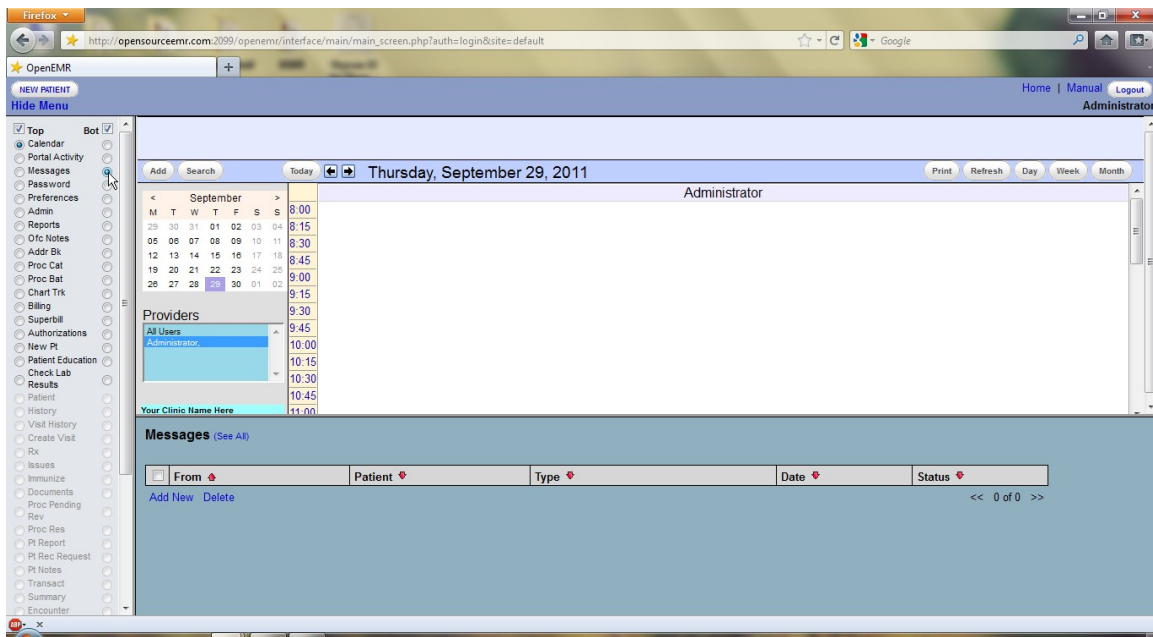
Firefox

http://opensourceemr.com:2099/openemr/interface/main/main_screen.php?auth=login&site=default

Google

OpenEMR

NEW PATIENT

Hide Menu

Home | Manual Logout

Administrator

Top Bot

Calendar
Portal Activity
Messages
Password
Preferences
Admin
Reports
Ofc Notes
Addr Bk
Proc Cat
Proc Bat
Chart Trk
Billing
Superbill
Authorizations
New Pt
Patient Education
Check Lab Results
Patient
History
Visit History
Create Visit
Rx
Issues
Immunize
Documents
Proc Pending Rev
Proc Res
Pt Report
Pt Rec Request
Pt Notes
Transact
Summary
Encounter

Add Search Today Thursday, September 29, 2011 Print Refresh Day Week Month

| < | September | | | | | > |
|---|---|---|---|---|---|---|
| M | T | W | T | F | S | S |
| 29 | 30 | 31 | 01 | 02 | 03 | 04 |
| 05 | 06 | 07 | 08 | 09 | 10 | 11 |
| 12 | 13 | 14 | 15 | 16 | 17 | 18 |
| 19 | 20 | 21 | 22 | 23 | 24 | 25 |
| 26 | 27 | 28 | 29 | 30 | 01 | 02 |

Providers

All Users
Administrator,

Your Clinic Name Here

Administrator

8:00
8:15
8:30
8:45
9:00
9:15
9:30
9:45
10:00
10:15
10:30
10:45
11:00

Messages (See All)

| | From | Patient | Type | Date | Status |
|---|---|---|---|---|---|

Add New Delete

<< 0 of 0 >>